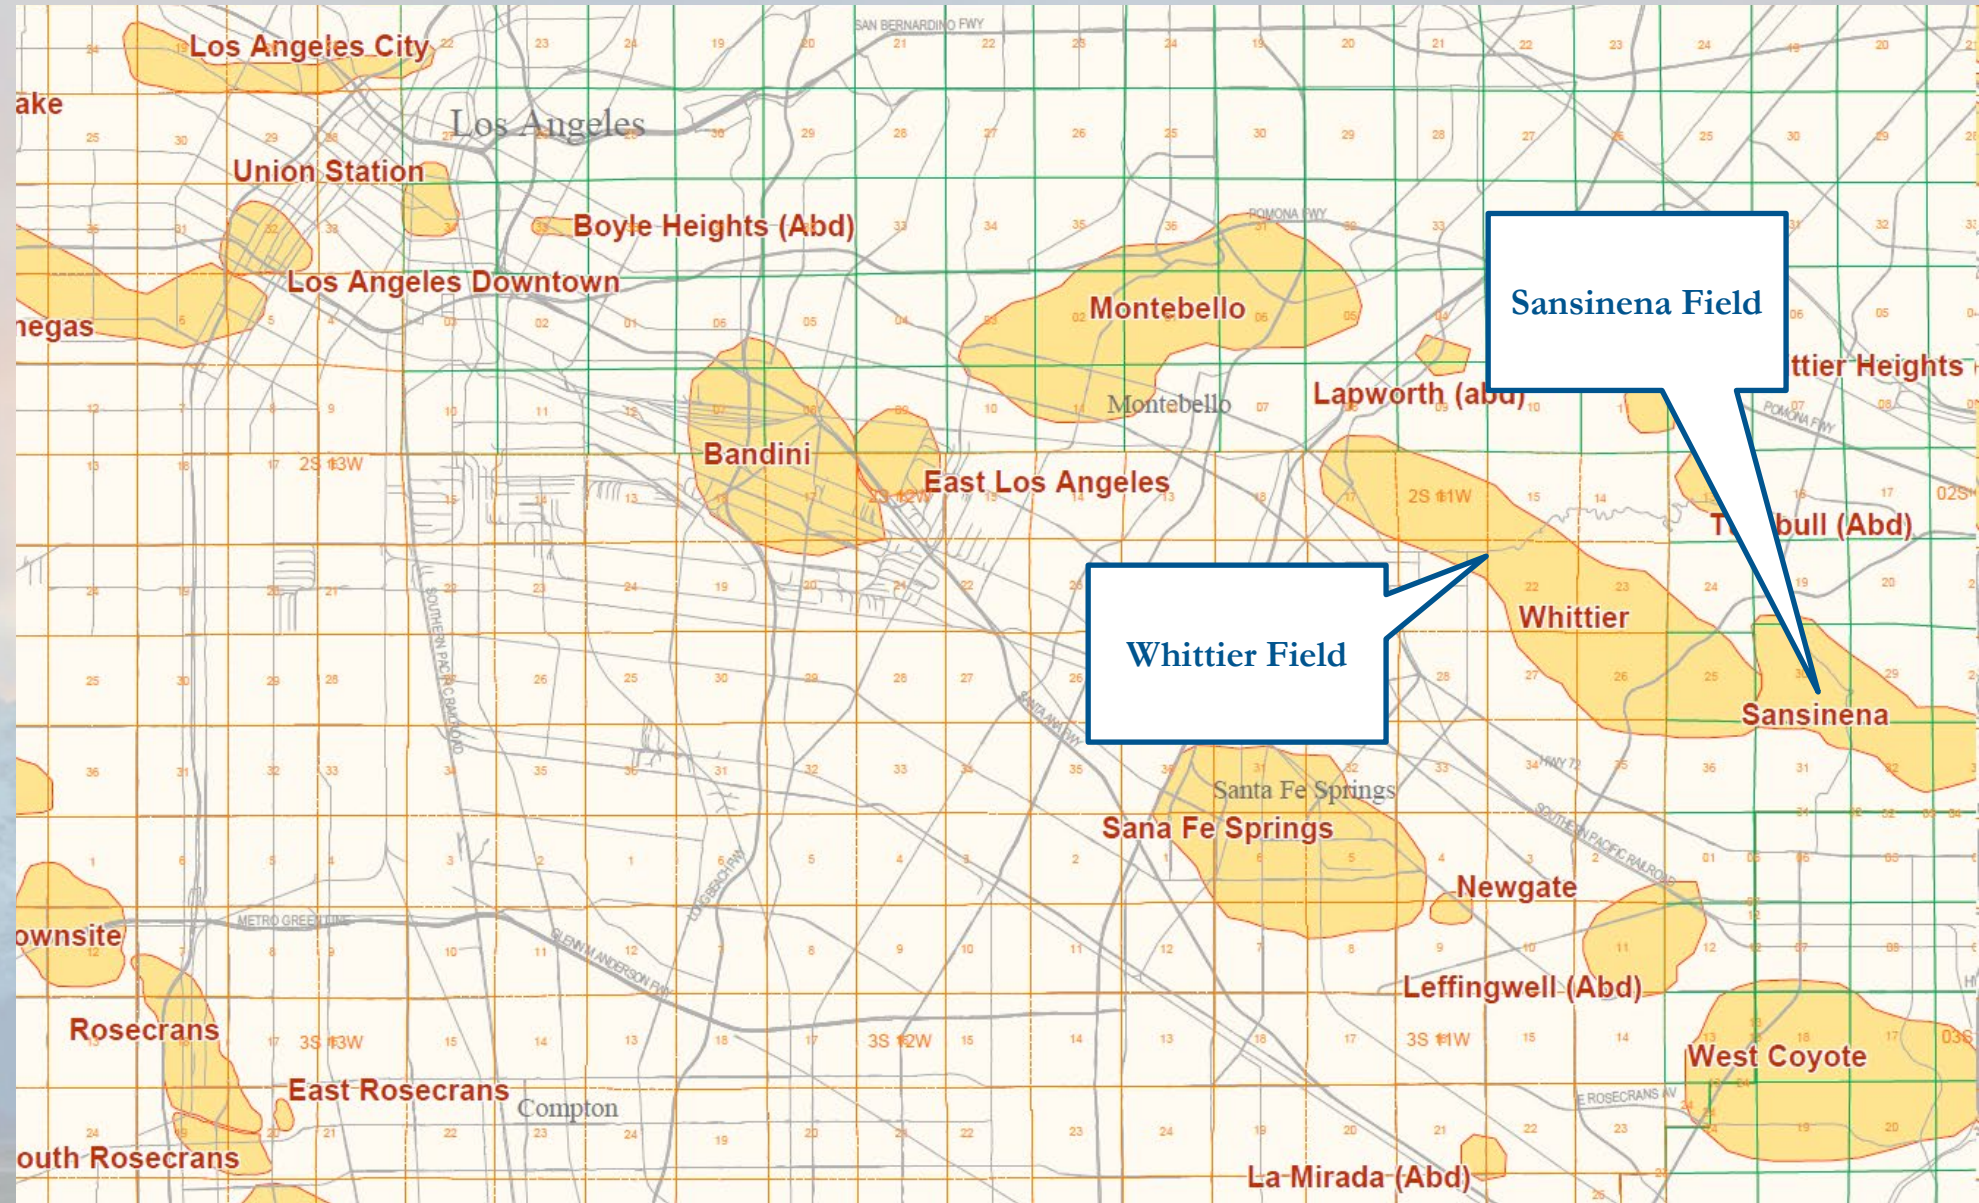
Los Angeles City
ake
Los Angeles
Union Station
Boyle Heights (Abd)
Los Angeles Downtown
negas
Montebello
Sansinena Field
ttier Heights
Lapworth (abd)
Montebello
Bandini
East Los Angeles
2S 13W
2S 11W
T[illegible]bull (Abd)
Whittier Field
Whittier
Sansinena
Santa Fe Springs
Sana Fe Springs
Newgate
ownsite
Leffingwell (Abd)
Rosecrans
3S 13W
3S 12W
3S 11W
West Coyote
East Rosecrans
Compton
outh Rosecrans
La Mirada (Abd)
SAN BERNARDINO FWY
POMONA FWY
POMONA FWY
SOUTHERN PACIFIC RAILROAD
SANTA ANA FWY
LONG BEACH FWY
METRO GREEN LINE
GLENN M ANDERSON FWY
FWY 72
SOUTHERN PACIFIC RAILROAD
E ROSECRANS AV